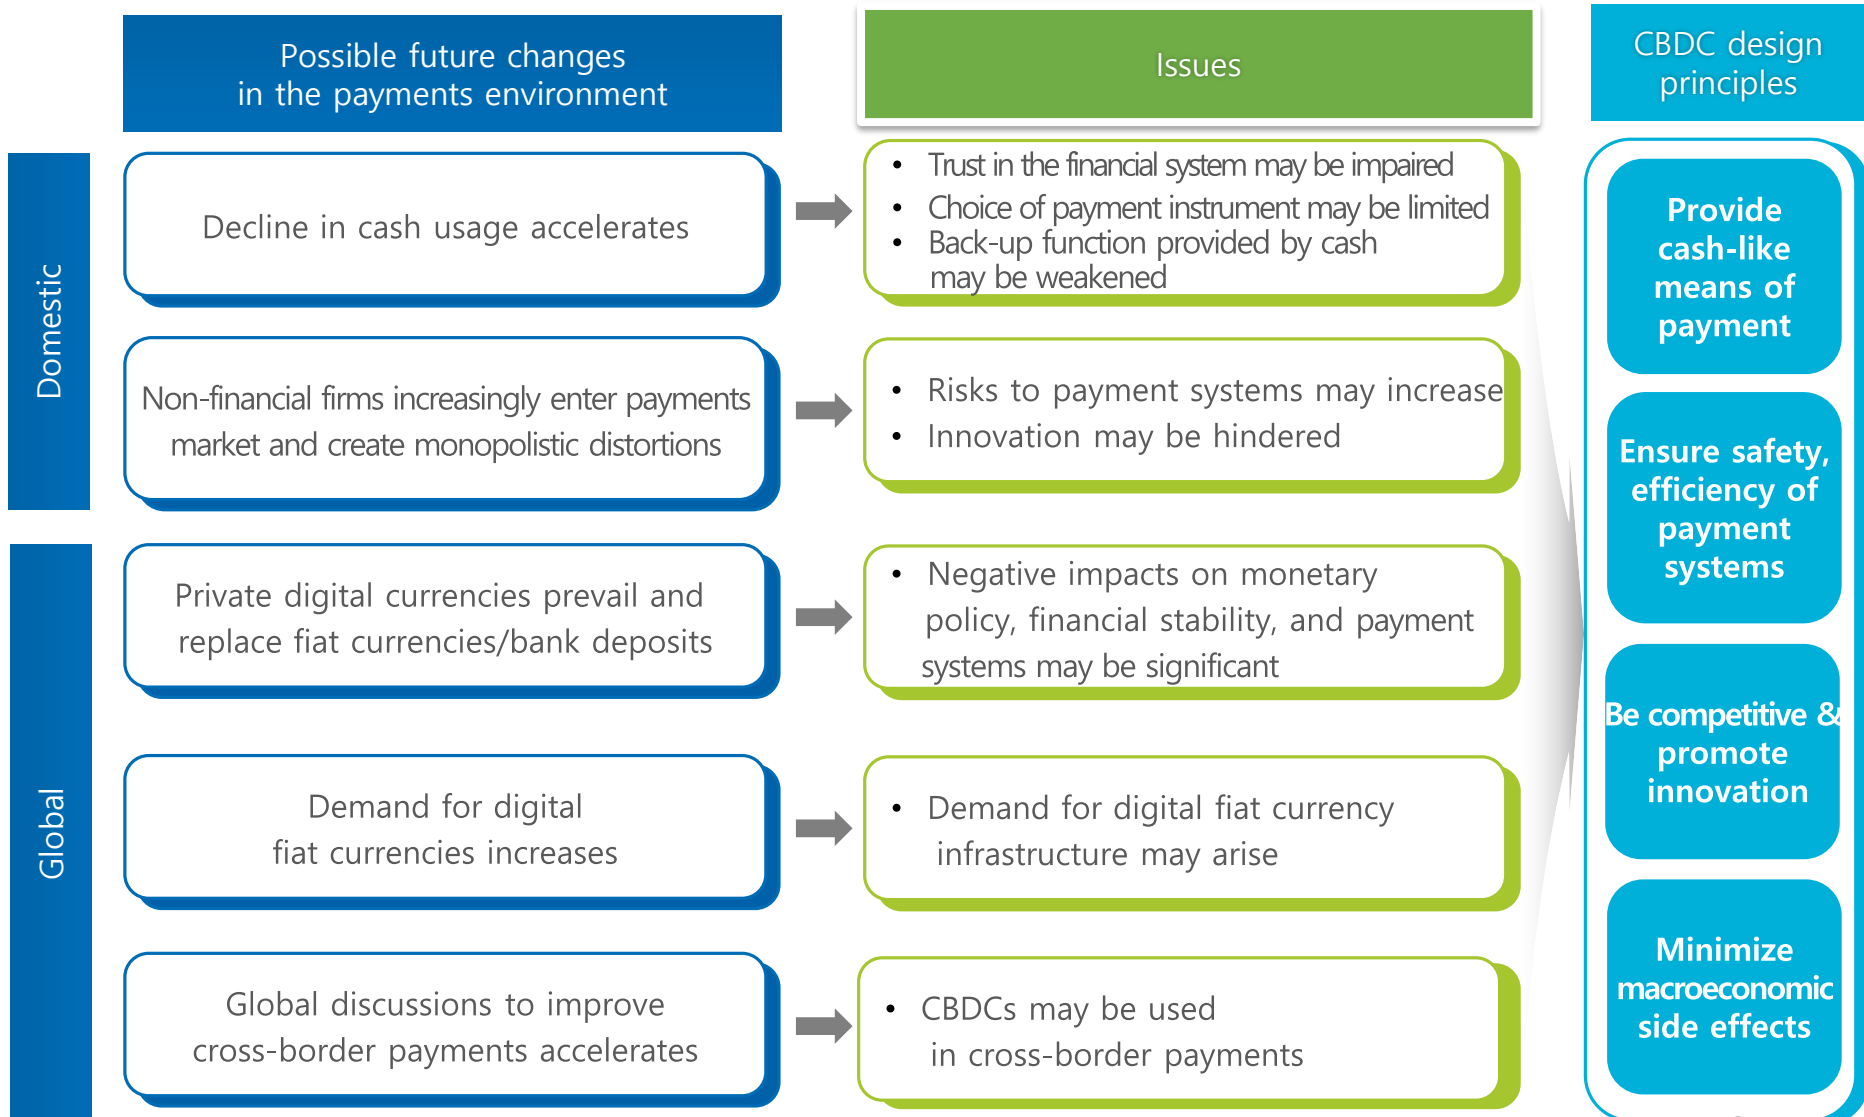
Possible future changes in the payments environment

Issues

CBDC design principles

Domestic

Decline in cash usage accelerates

- Trust in the financial system may be impaired
- Choice of payment instrument may be limited
- Back-up function provided by cash may be weakened

Non-financial firms increasingly enter payments market and create monopolistic distortions

- Risks to payment systems may increase
- Innovation may be hindered

Global

Private digital currencies prevail and replace fiat currencies/bank deposits

- Negative impacts on monetary policy, financial stability, and payment systems may be significant

Demand for digital fiat currencies increases

- Demand for digital fiat currency infrastructure may arise

Global discussions to improve cross-border payments accelerates

- CBDCs may be used in cross-border payments

Provide cash-like means of payment

Ensure safety, efficiency of payment systems

Be competitive & promote innovation

Minimize macroeconomic side effects